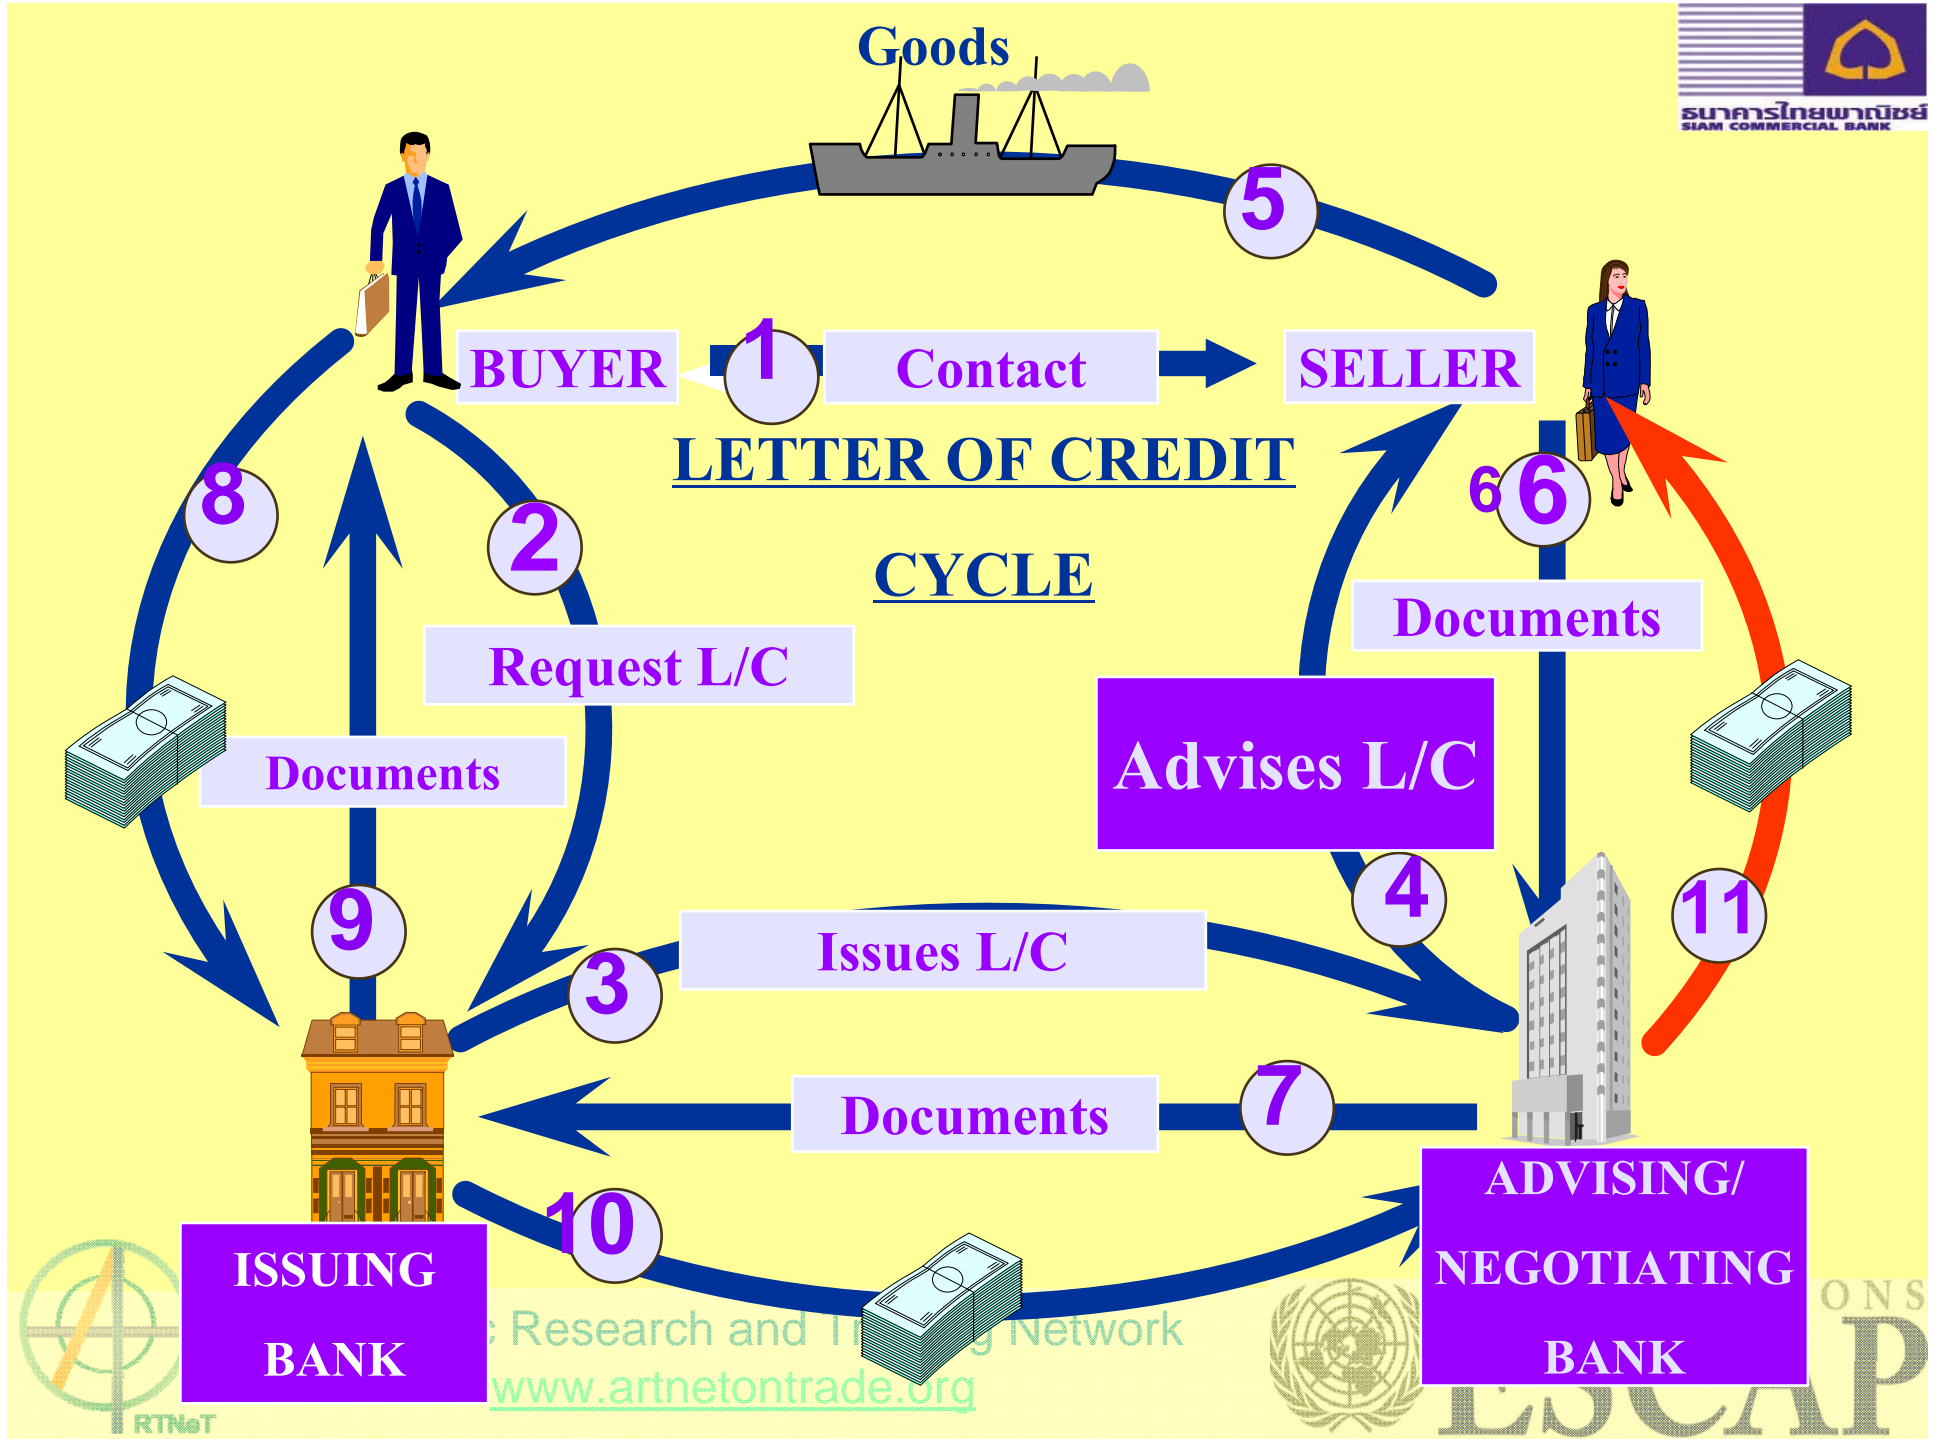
Goods

ธนาคารไทยพาณิชย์
SIAM COMMERCIAL BANK

5

BUYER 1 Contact SELLER

LETTER OF CREDIT

CYCLE

8

2

6 6

Documents

Request L/C

Advises L/C

Documents

9

4

11

3 Issues L/C

7 Documents

ADVISING/
NEGOTIATING
BANK

10

ISSUING
BANK

RTNeT

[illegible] Research and T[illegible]g Network
www.artnetontrade.org

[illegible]ONS
ESCAP